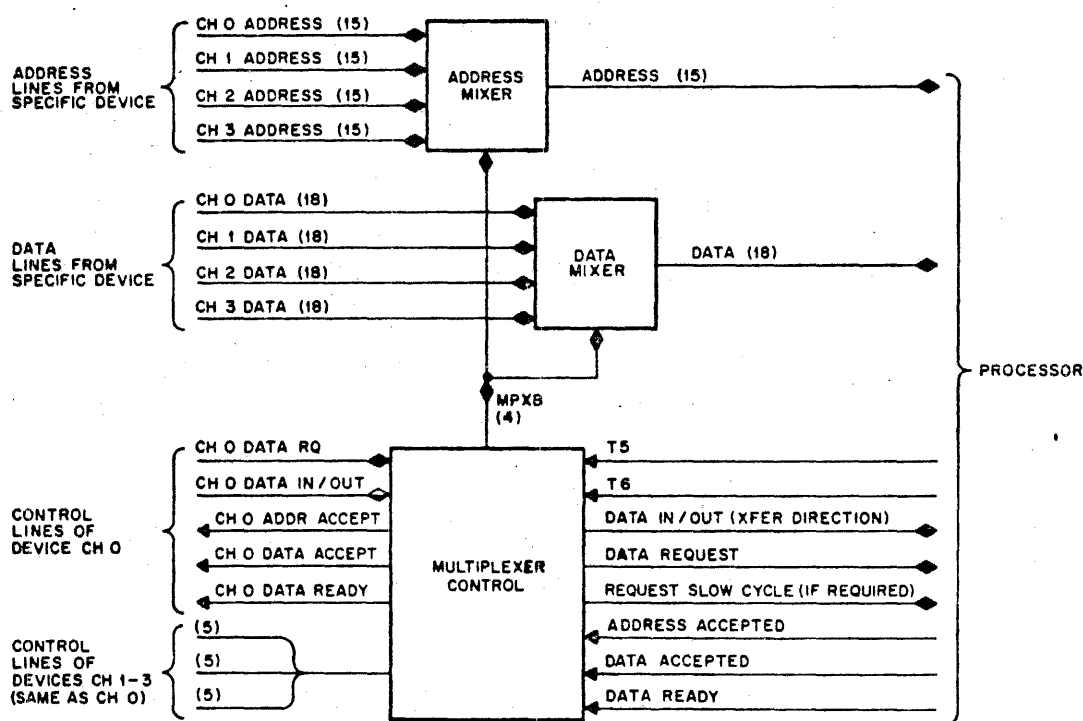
ADDRESS LINES FROM SPECIFIC DEVICE

CH O ADDRESS (15)
CH 1 ADDRESS (15)
CH 2 ADDRESS (15)
CH 3 ADDRESS (15)

ADDRESS MIXER

ADDRESS (15)

DATA LINES FROM SPECIFIC DEVICE

CH O DATA (18)
CH 1 DATA (18)
CH 2 DATA (18)
CH 3 DATA (18)

DATA MIXER

DATA (18)

2

PROCESSOR

MPXB (4)

CONTROL LINES OF DEVICE CH O

CH O DATA RQ
CH O DATA IN/OUT
CH O ADDR ACCEPT
CH O DATA ACCEPT
CH O DATA READY

MULTIPLEXER CONTROL

T5
T6
DATA IN/OUT (XFER DIRECTION)
DATA REQUEST
REQUEST SLOW CYCLE (IF REQUIRED)
ADDRESS ACCEPTED
DATA ACCEPTED
DATA READY

CONTROL LINES OF DEVICES CH 1-3 (SAME AS CH O)

(5)
(5)
(5)